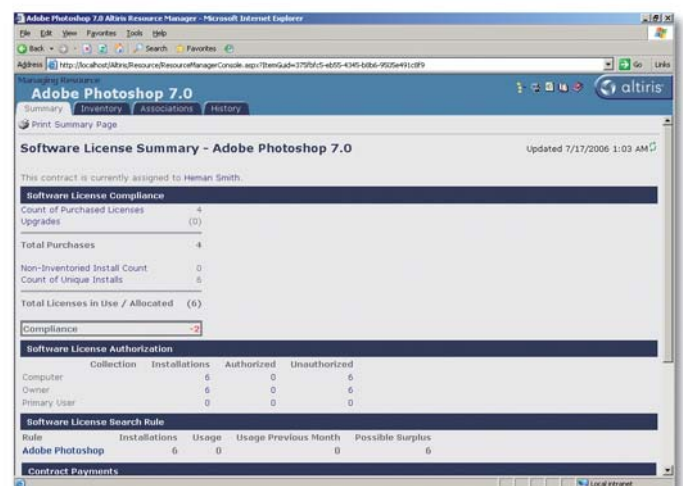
Adobe Photoshop 7.0 Altiris Resource Manager - Microsoft Internet Explorer

File Edit View Favorites Tools Help

Back Search Favorites

Address http://localhost/Altiris/Resource/ResourceManagerConsole.aspx?ItemGuid=375fbfc5-eb55-4345-b8b6-9505e491c8f9

Go Links

Managing Resource:
Adobe Photoshop 7.0

altiris

Summary Inventory Associations History

Print Summary Page

Software License Summary - Adobe Photoshop 7.0

Updated 7/17/2006 1:03 AM

This contract is currently assigned to Heman Smith.

Software License Compliance

Count of Purchased Licenses 4
Upgrades (0)

Total Purchases 4

Non-Inventoried Install Count 0
Count of Unique Installs 6

Total Licenses in Use / Allocated (6)

Compliance -2

Software License Authorization

| Collection | Installations | Authorized | Unauthorized |
|---|---|---|---|
| Computer | 6 | 0 | 6 |
| Owner | 6 | 0 | 6 |
| Primary User | 0 | 0 | 0 |

Software License Search Rule

| Rule | Installations | Usage | Usage Previous Month | Possible Surplus |
|---|---|---|---|---|
| Adobe Photoshop | 6 | 0 | 0 | 6 |

Contract Payments

Local intranet